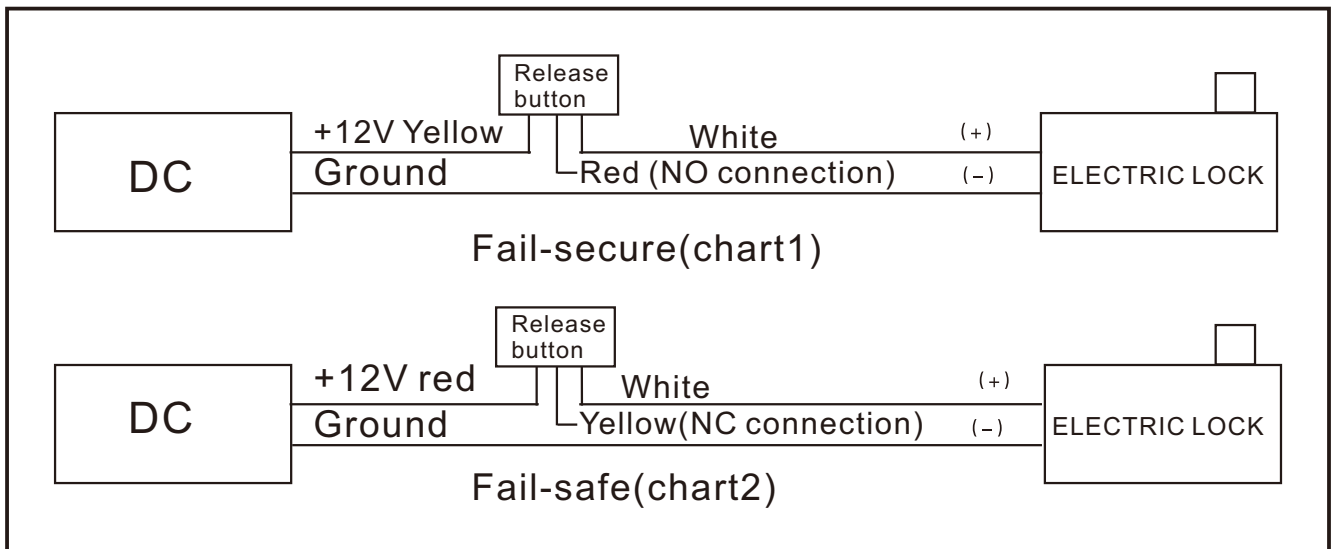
Release button

DC

+12V Yellow

Ground

White

Red (NO connection)

(+)

(-)

ELECTRIC LOCK

Fail-secure(chart1)

Release button

DC

+12V red

Ground

White

Yellow(NC connection)

(+)

(-)

ELECTRIC LOCK

Fail-safe(chart2)